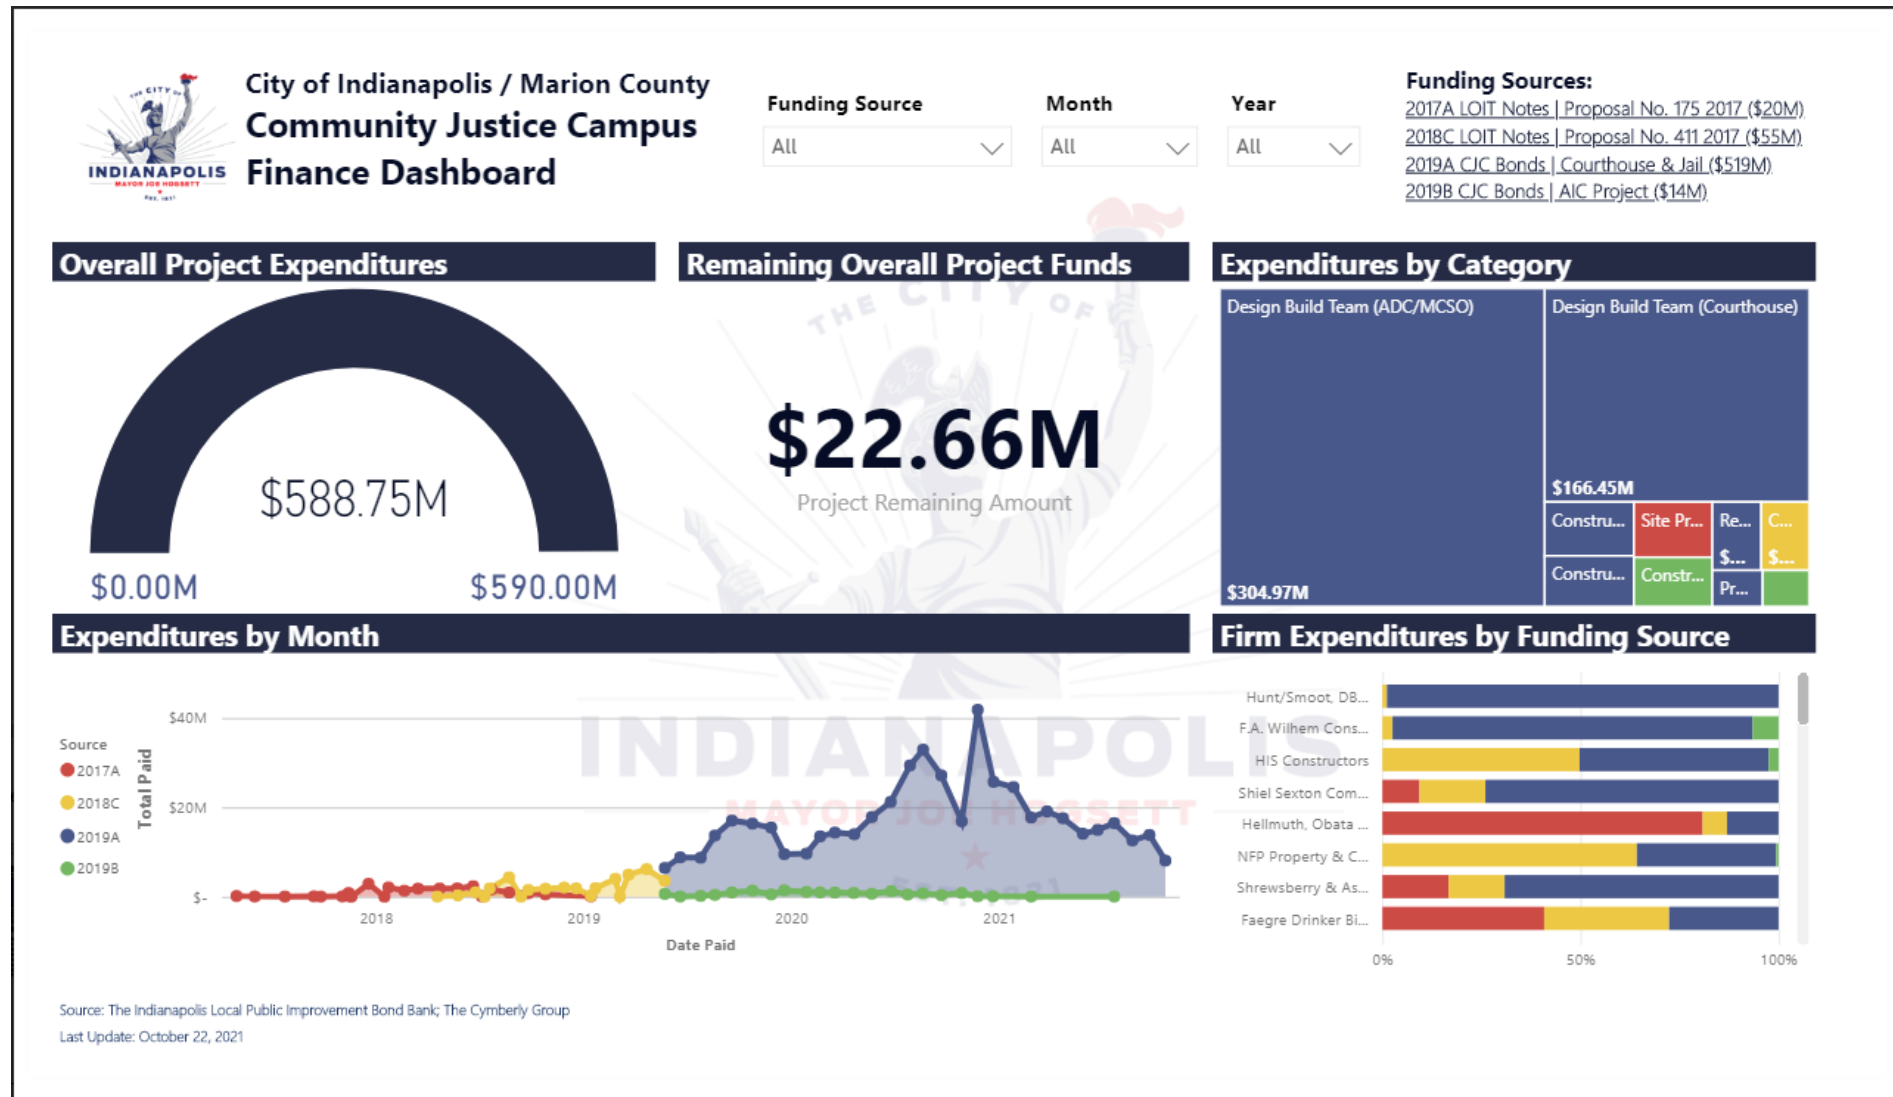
THE CITY OF INDIANAPOLIS MAYOR JOE HOGSETT EST. 1821

City of Indianapolis / Marion County
Community Justice Campus
Finance Dashboard

Funding Source
All

Month
All

Year
All

Funding Sources:
2017A LOIT Notes | Proposal No. 175 2017 ($20M)
2018C LOIT Notes | Proposal No. 411 2017 ($55M)
2019A CJC Bonds | Courthouse & Jail ($519M)
2019B CJC Bonds | AIC Project ($14M)

Overall Project Expenditures
$588.75M
$0.00M
$590.00M

Remaining Overall Project Funds
$22.66M
Project Remaining Amount

Expenditures by Category
Design Build Team (ADC/MCSO)
$304.97M
Design Build Team (Courthouse)
$166.45M
Constru...
Site Pr...
Re...
$...
C...
$...
Constru...
Constr...
Pr...

Expenditures by Month
Source
2017A
2018C
2019A
2019B
Total Paid
$40M
$20M
$-
2018
2019
2020
2021
Date Paid

Firm Expenditures by Funding Source
Hunt/Smoot, DB...
F.A. Wilhem Cons...
HIS Constructors
Shiel Sexton Com...
Hellmuth, Obata ...
NFP Property & C...
Shrewsberry & As...
Faegre Drinker Bi...
0%
50%
100%

Source: The Indianapolis Local Public Improvement Bond Bank; The Cymberly Group
Last Update: October 22, 2021